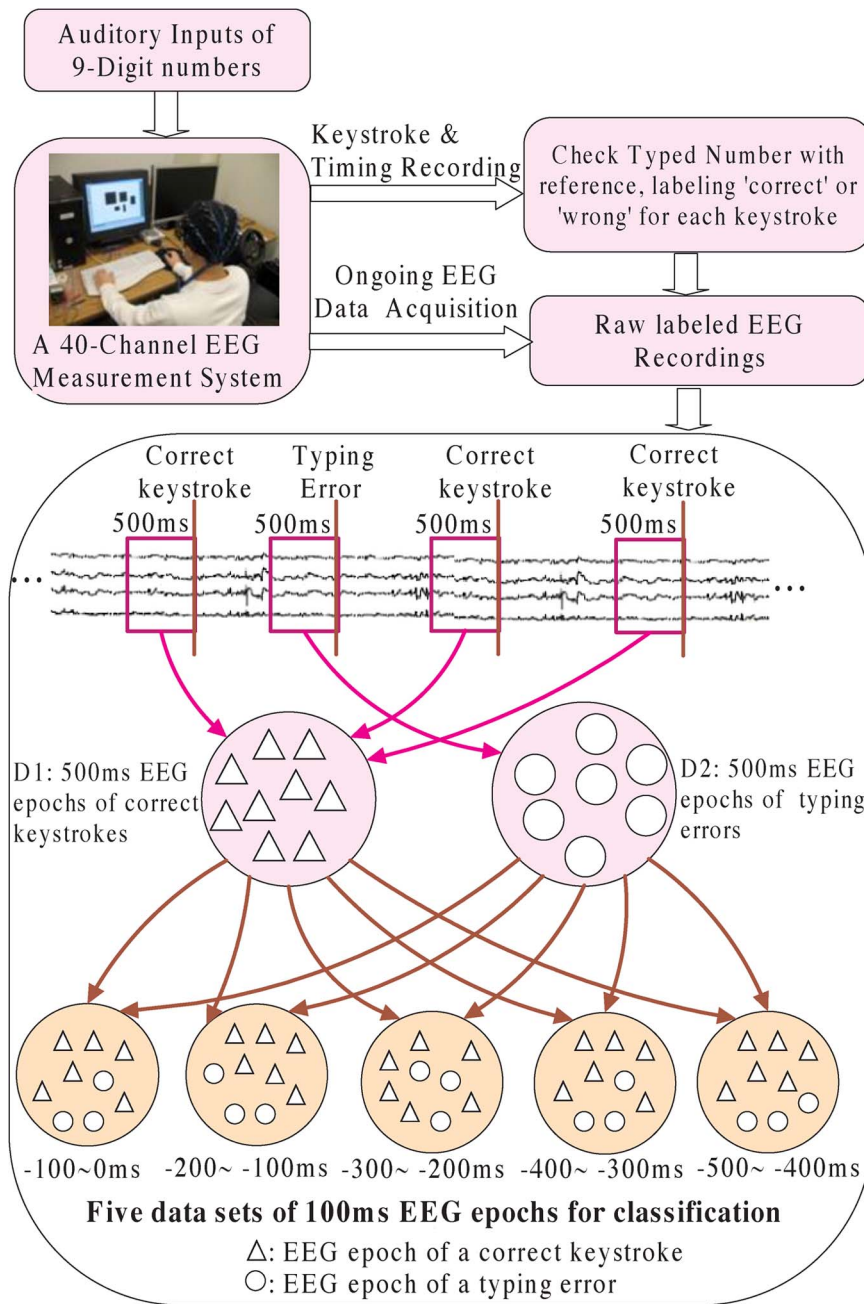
Auditory Inputs of 9-Digit numbers

Keystroke & Timing Recording

Check Typed Number with reference, labeling 'correct' or 'wrong' for each keystroke

Ongoing EEG Data Acquisition

A 40-Channel EEG Measurement System

Raw labeled EEG Recordings

Correct keystroke

Typing Error

Correct keystroke

Correct keystroke

500ms

500ms

500ms

500ms

...

...

D1: 500ms EEG epochs of correct keystrokes

D2: 500ms EEG epochs of typing errors

-100~0ms

-200~ -100ms

-300~ -200ms

-400~ -300ms

-500~ -400ms

Five data sets of 100ms EEG epochs for classification

△: EEG epoch of a correct keystroke

○: EEG epoch of a typing error